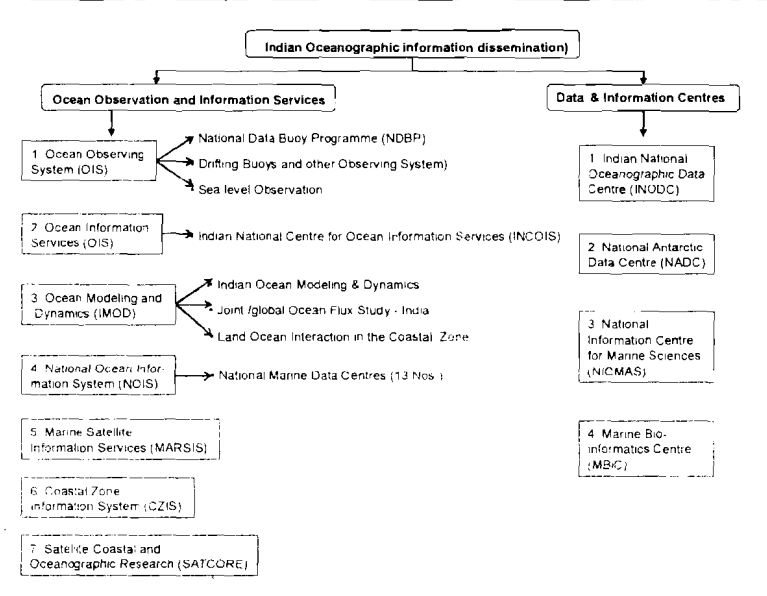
Indian Oceanographic information dissemination)

Ocean Observation and Information Services

Data & Information Centres

1 Ocean Observing System (OIS)

National Data Buoy Programme (NDBP)

Drifting Buoys and other Observing System)

Sea level Observation

2 Ocean Information Services (OIS)

Indian National Centre for Ocean Information Services (INCOIS)

3 Ocean Modeling and Dynamics (IMOD)

Indian Ocean Modeling & Dynamics

Joint /global Ocean Flux Study - India

Land Ocean Interaction in the Coastal Zone

4 National Ocean Information System (NOIS)

National Marine Data Centres (13 Nos )

5 Marine Satellite Information Services (MARSIS)

6 Coastal Zone Information System (CZIS)

7 Satellite Coastal and Oceanographic Research (SATCORE)

1 Indian National Oceanographic Data Centre (INODC)

2 National Antarctic Data Centre (NADC)

3 National Information Centre for Marine Sciences (NICMAS)

4 Marine Bio-informatics Centre (MBIC)